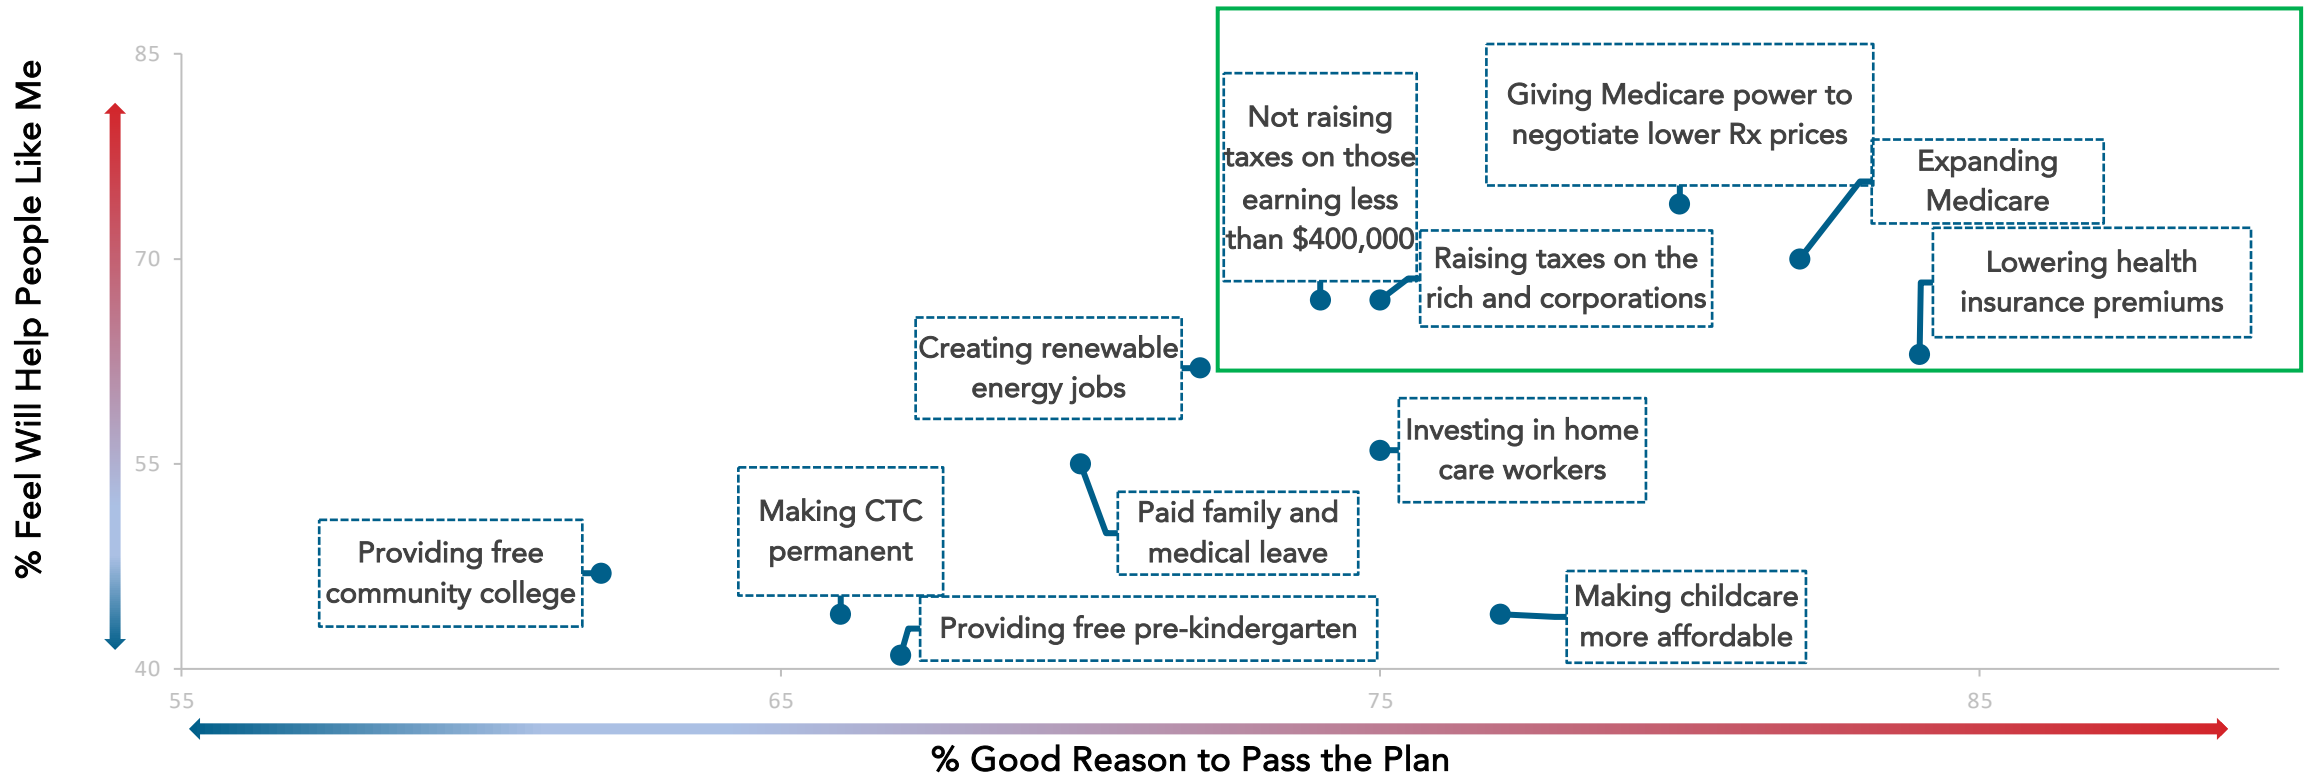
% Feel Will Help People Like Me

85

70

55

40

Not raising taxes on those earning less than $400,000

Giving Medicare power to negotiate lower Rx prices

Expanding Medicare

Raising taxes on the rich and corporations

Lowering health insurance premiums

Creating renewable energy jobs

Investing in home care workers

Making CTC permanent

Paid family and medical leave

Providing free community college

Providing free pre-kindergarten

Making childcare more affordable

55

65

75

85

% Good Reason to Pass the Plan